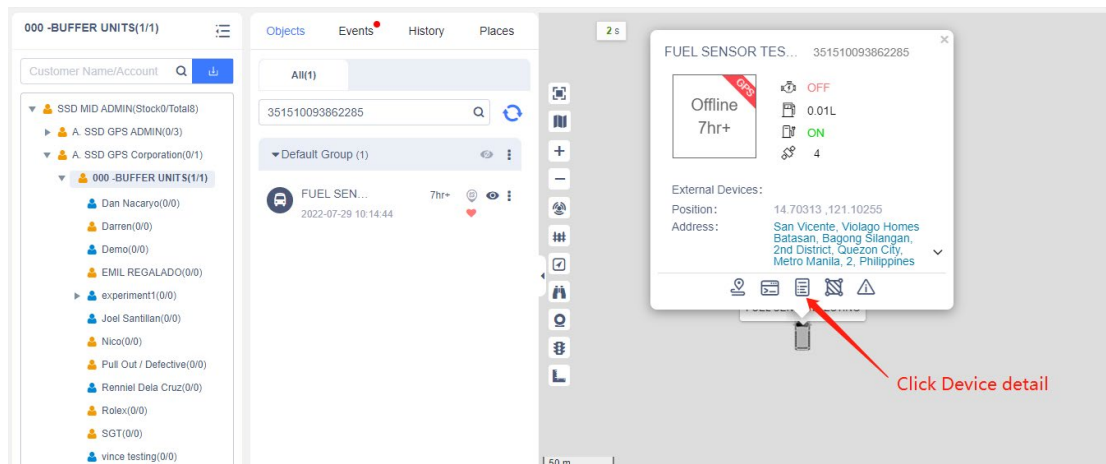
000 -BUFFER UNITS(1/1)

Customer Name/Account

SSD MID ADMIN(Stock0/Total8)
A. SSD GPS ADMIN(0/3)
A. SSD GPS Corporation(0/1)
000 -BUFFER UNITS(1/1)
Dan Nacaryo(0/0)
Darren(0/0)
Demo(0/0)
EMIL REGALADO(0/0)
experiment1(0/0)
Joel Santillan(0/0)
Nico(0/0)
Pull Out / Defective(0/0)
Renniel Dela Cruz(0/0)
Rolex(0/0)
SGT(0/0)
vince testing(0/0)

Objects Events History Places

All(1)

351510093862285

Default Group (1)

FUEL SEN...
7hr+
2022-07-29 10:14:44

2 s

FUEL SENSOR TES... 351510093862285

GPS
Offline
7hr+

OFF
0.01L
ON
4

External Devices:
Position: 14.70313 ,121.10255
Address: San Vicente, Violago Homes Batasan, Bagong Silangan, 2nd District, Quezon City, Metro Manila, 2, Philippines

Click Device detail

50 m